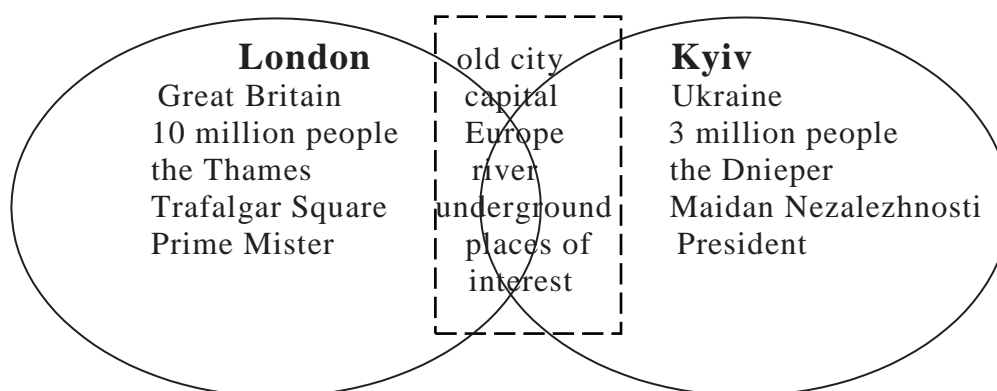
London
Great Britain
10 million people
the Thames
Trafalgar Square
Prime Mister

old city
capital
Europe
river
underground
places of interest

Kyiv
Ukraine
3 million people
the Dnieper
Maidan Nezalezhnosti
President